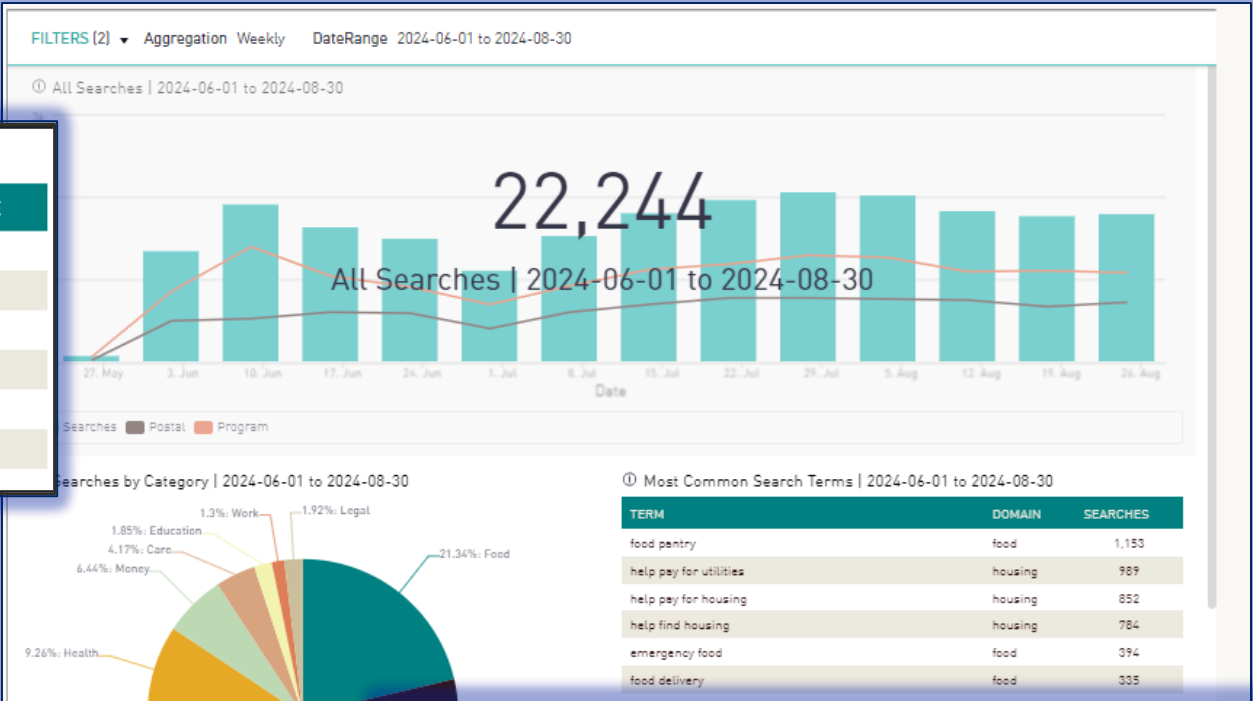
FILTERS (2) ▾ Aggregation Weekly DateRange 2024-06-01 to 2024-08-30

ⓘ All Searches | 2024-06-01 to 2024-08-30

22,244

All Searches | 2024-06-01 to 2024-08-30

27. May 3. Jun 10. Jun 17. Jun 24. Jun 1. Jul 8. Jul 15. Jul 22. Jul 29. Jul 5. Aug 12. Aug 19. Aug 26. Aug

Date

Searches Postal Program

Searches by Category | 2024-06-01 to 2024-08-30

1.3%: Work
1.92%: Legal
1.85%: Education
4.17%: Care
6.44%: Money
21.34%: Food
9.26%: Health

ⓘ Most Common Search Terms | 2024-06-01 to 2024-08-30

| TERM | DOMAIN | SEARCHES |
|---|---|---|
| food pantry | food | 1,153 |
| help pay for utilities | housing | 989 |
| help pay for housing | housing | 852 |
| help find housing | housing | 784 |
| emergency food | food | 394 |
| food delivery | food | 335 |